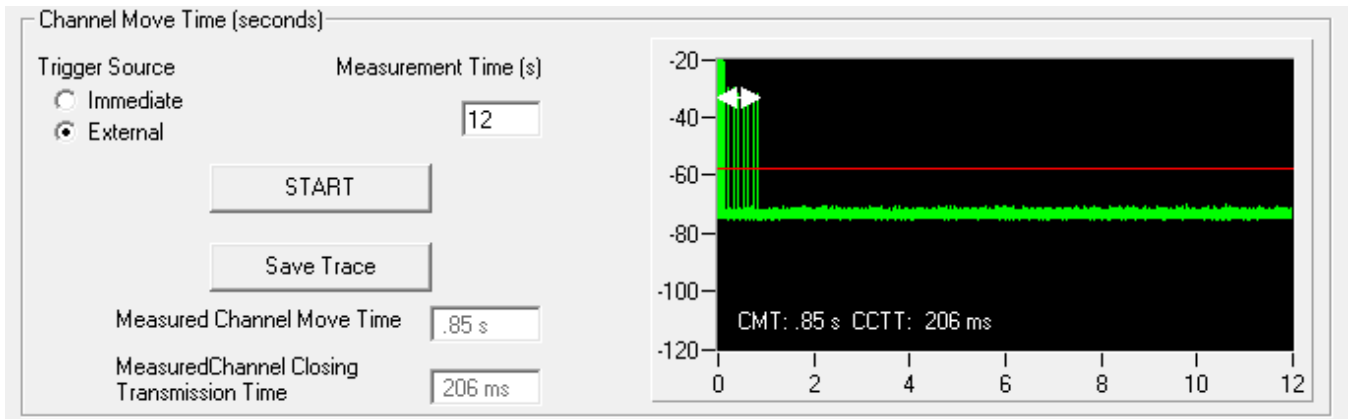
Channel Move Time (seconds)

Trigger Source
Immediate
External

Measurement Time (s)
12

START

Save Trace

Measured Channel Move Time .85 s

MeasuredChannel Closing Transmission Time 206 ms

-20
-40
-60
-80
-100
-120
0 2 4 6 8 10 12

CMT: .85 s CCTT: 206 ms